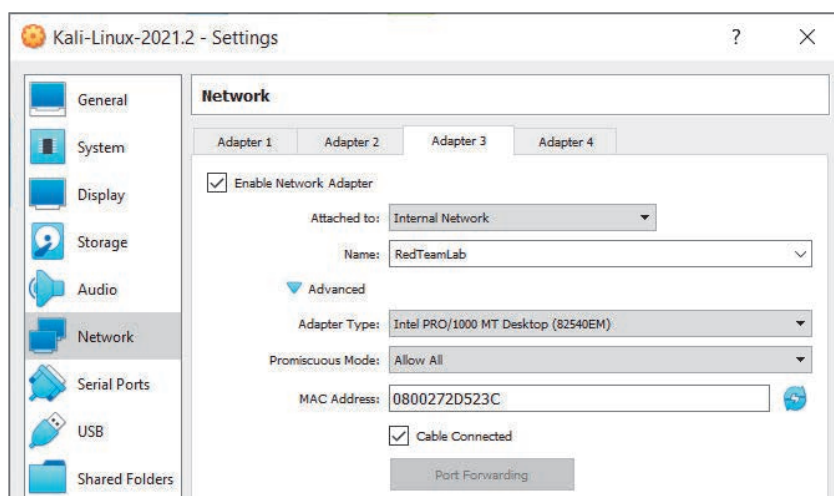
Kali-Linux-2021.2 - Settings

?

General

System

Display

Storage

Audio

Network

Serial Ports

USB

Shared Folders

Network

Adapter 1

Adapter 2

Adapter 3

Adapter 4

Enable Network Adapter

Attached to: Internal Network

Name: RedTeamLab

Advanced

Adapter Type: Intel PRO/1000 MT Desktop (82540EM)

Promiscuous Mode: Allow All

MAC Address: 0800272D523C

Cable Connected

Port Forwarding